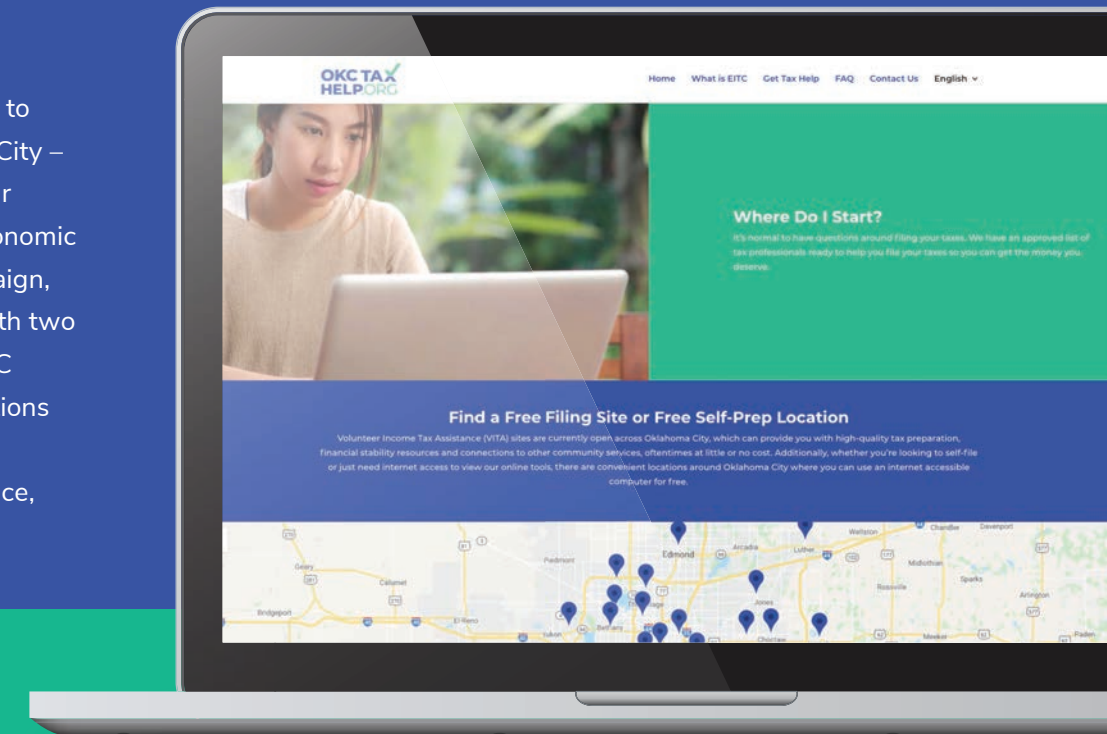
to
City –
r
onomic
aign,
th two
C
ions

ce,

OKC TAX HELP.ORG

Home What is EITC Get Tax Help FAQ Contact Us English

Where Do I Start?

It's normal to have questions around filing your taxes. We have an approved list of tax professionals ready to help you file your taxes so you can get the money you deserve.

Find a Free Filing Site or Free Self-Prep Location

Volunteer Income Tax Assistance (VITA) sites are currently open across Oklahoma City, which can provide you with high-quality tax preparation, financial stability resources and connections to other community services, oftentimes at little or no cost. Additionally, whether you're looking to self-file or just need internet access to view our online tools, there are convenient locations around Oklahoma City where you can use an internet accessible computer for free.

Piedmont Edmond Arcadia Luther Wellston Chandler Davenport Geary Calumet Midlothian Sparks Bridgeport El Reno Yukon Bethany Jones Choctaw Harrah Meeker Arlington Paden